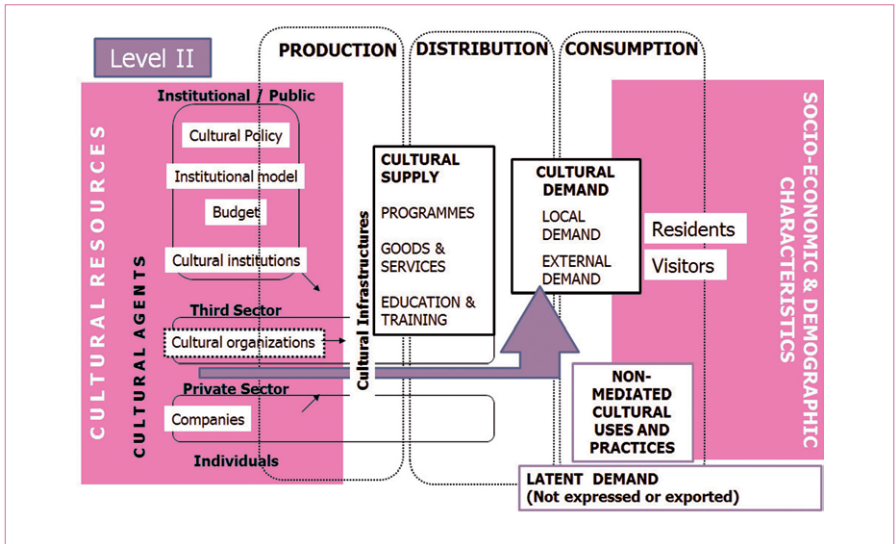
Level II

PRODUCTION

DISTRIBUTION

CONSUMPTION

CULTURAL RESOURCES

CULTURAL AGENTS

Institutional / Public

Cultural Policy

Institutional model

Budget

Cultural institutions

Third Sector

Cultural organizations

Private Sector

Companies

Individuals

Cultural Infrastructures

CULTURAL SUPPLY

PROGRAMMES

GOODS & SERVICES

EDUCATION & TRAINING

CULTURAL DEMAND

LOCAL DEMAND

EXTERNAL DEMAND

Residents

Visitors

NON-MEDIATED CULTURAL USES AND PRACTICES

LATENT DEMAND
(Not expressed or exported)

SOCIO-ECONOMIC & DEMOGRAPHIC CHARACTERISTICS